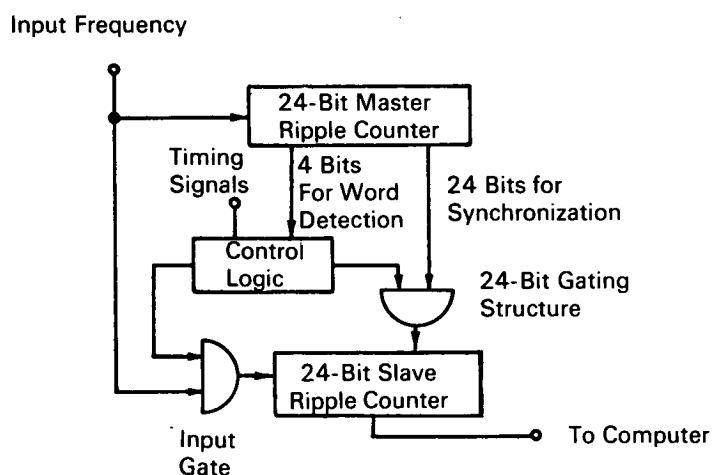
Input Frequency

24-Bit Master Ripple Counter

Timing Signals

4 Bits For Word Detection

24 Bits for Synchronization

Control Logic

24-Bit Gating Structure

24-Bit Slave Ripple Counter

Input Gate

To Computer